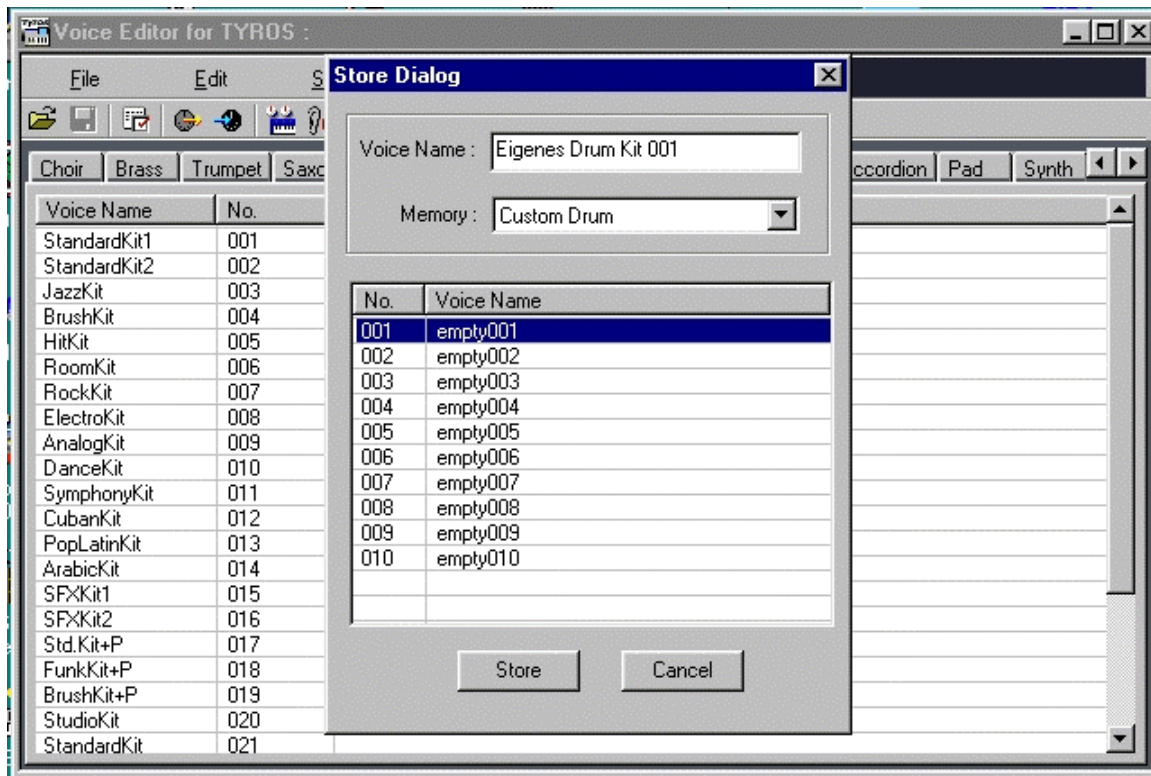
Voice Editor for TYROS :

File Edit S

Choir | Brass | Trumpet | Saxo | ccordion | Pad | Synth

| Voice Name | No. |
|---|---|
| StandardKit1 | 001 |
| StandardKit2 | 002 |
| JazzKit | 003 |
| BrushKit | 004 |
| HitKit | 005 |
| RoomKit | 006 |
| RockKit | 007 |
| ElectroKit | 008 |
| AnalogKit | 009 |
| DanceKit | 010 |
| SymphonyKit | 011 |
| CubanKit | 012 |
| PopLatinKit | 013 |
| ArabicKit | 014 |
| SFXKit1 | 015 |
| SFXKit2 | 016 |
| Std.Kit+P | 017 |
| FunkKit+P | 018 |
| BrushKit+P | 019 |
| StudioKit | 020 |
| StandardKit | 021 |

Store Dialog

Voice Name : Eigenes Drum Kit 001

Memory : Custom Drum

| No. | Voice Name |
|---|---|
| 001 | empty001 |
| 002 | empty002 |
| 003 | empty003 |
| 004 | empty004 |
| 005 | empty005 |
| 006 | empty006 |
| 007 | empty007 |
| 008 | empty008 |
| 009 | empty009 |
| 010 | empty010 |

Store Cancel